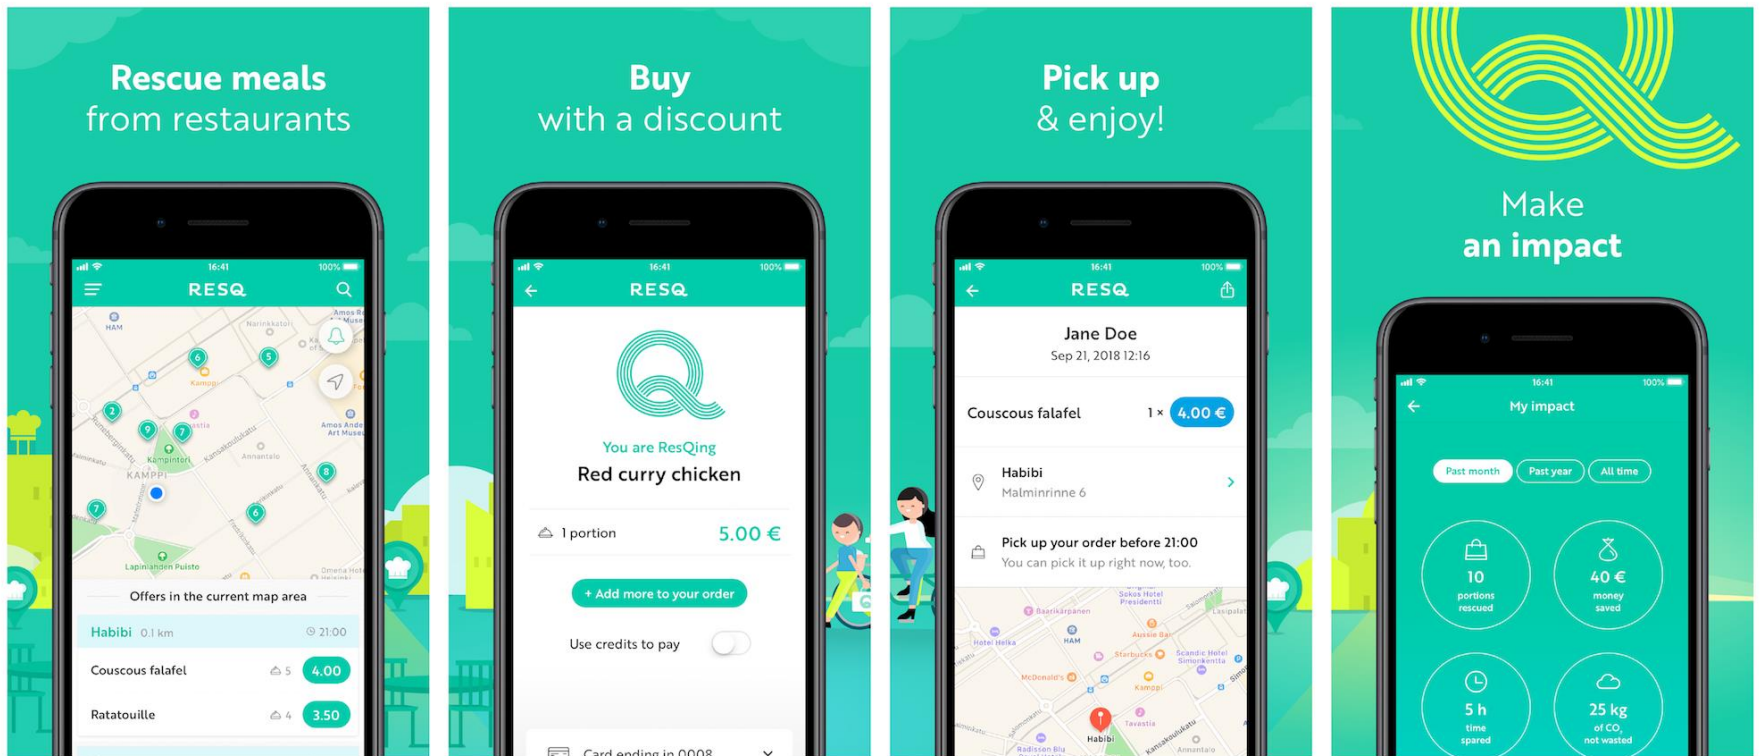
Rescue meals
from restaurants

16:41 100%
RESQ

HAM
Narinkkatori
Amos Rex
Kamppi
Amos Anderson Art Museum
Kamppi
Kampintori
Kansakoulukatu
Annantalo
Lapinlahden Puisto
Omena Hotel

6 5 2 9 7 8 7 6

Offers in the current map area
Habibi 0.1 km 21:00
Couscous falafel 5 4.00
Ratatouille 4 3.50

Buy
with a discount

16:41 100%
RESQ
You are ResQing
Red curry chicken
1 portion 5.00 €
+ Add more to your order
Use credits to pay
Card ending in 0008

Pick up
& enjoy!

16:41 100%
RESQ
Jane Doe
Sep 21, 2018 12:16
Couscous falafel 1 × 4.00 €
Habibi
Malminrinne 6
Pick up your order before 21:00
You can pick it up right now, too.
Baarikärpänen
Sokos Hotel Presidentti
Hotel Helka
HAM
Aussie Bar
Starbucks
Scandic Hotel Simonkenttä
McDonald's
Kamppi
Tavastia
Habibi
Radisson Blu
Annantalo

Make
an impact

16:41 100%
My impact
Past month Past year All time
10 portions rescued
40 € money saved
5 h time spared
25 kg of $CO_2$ not wasted